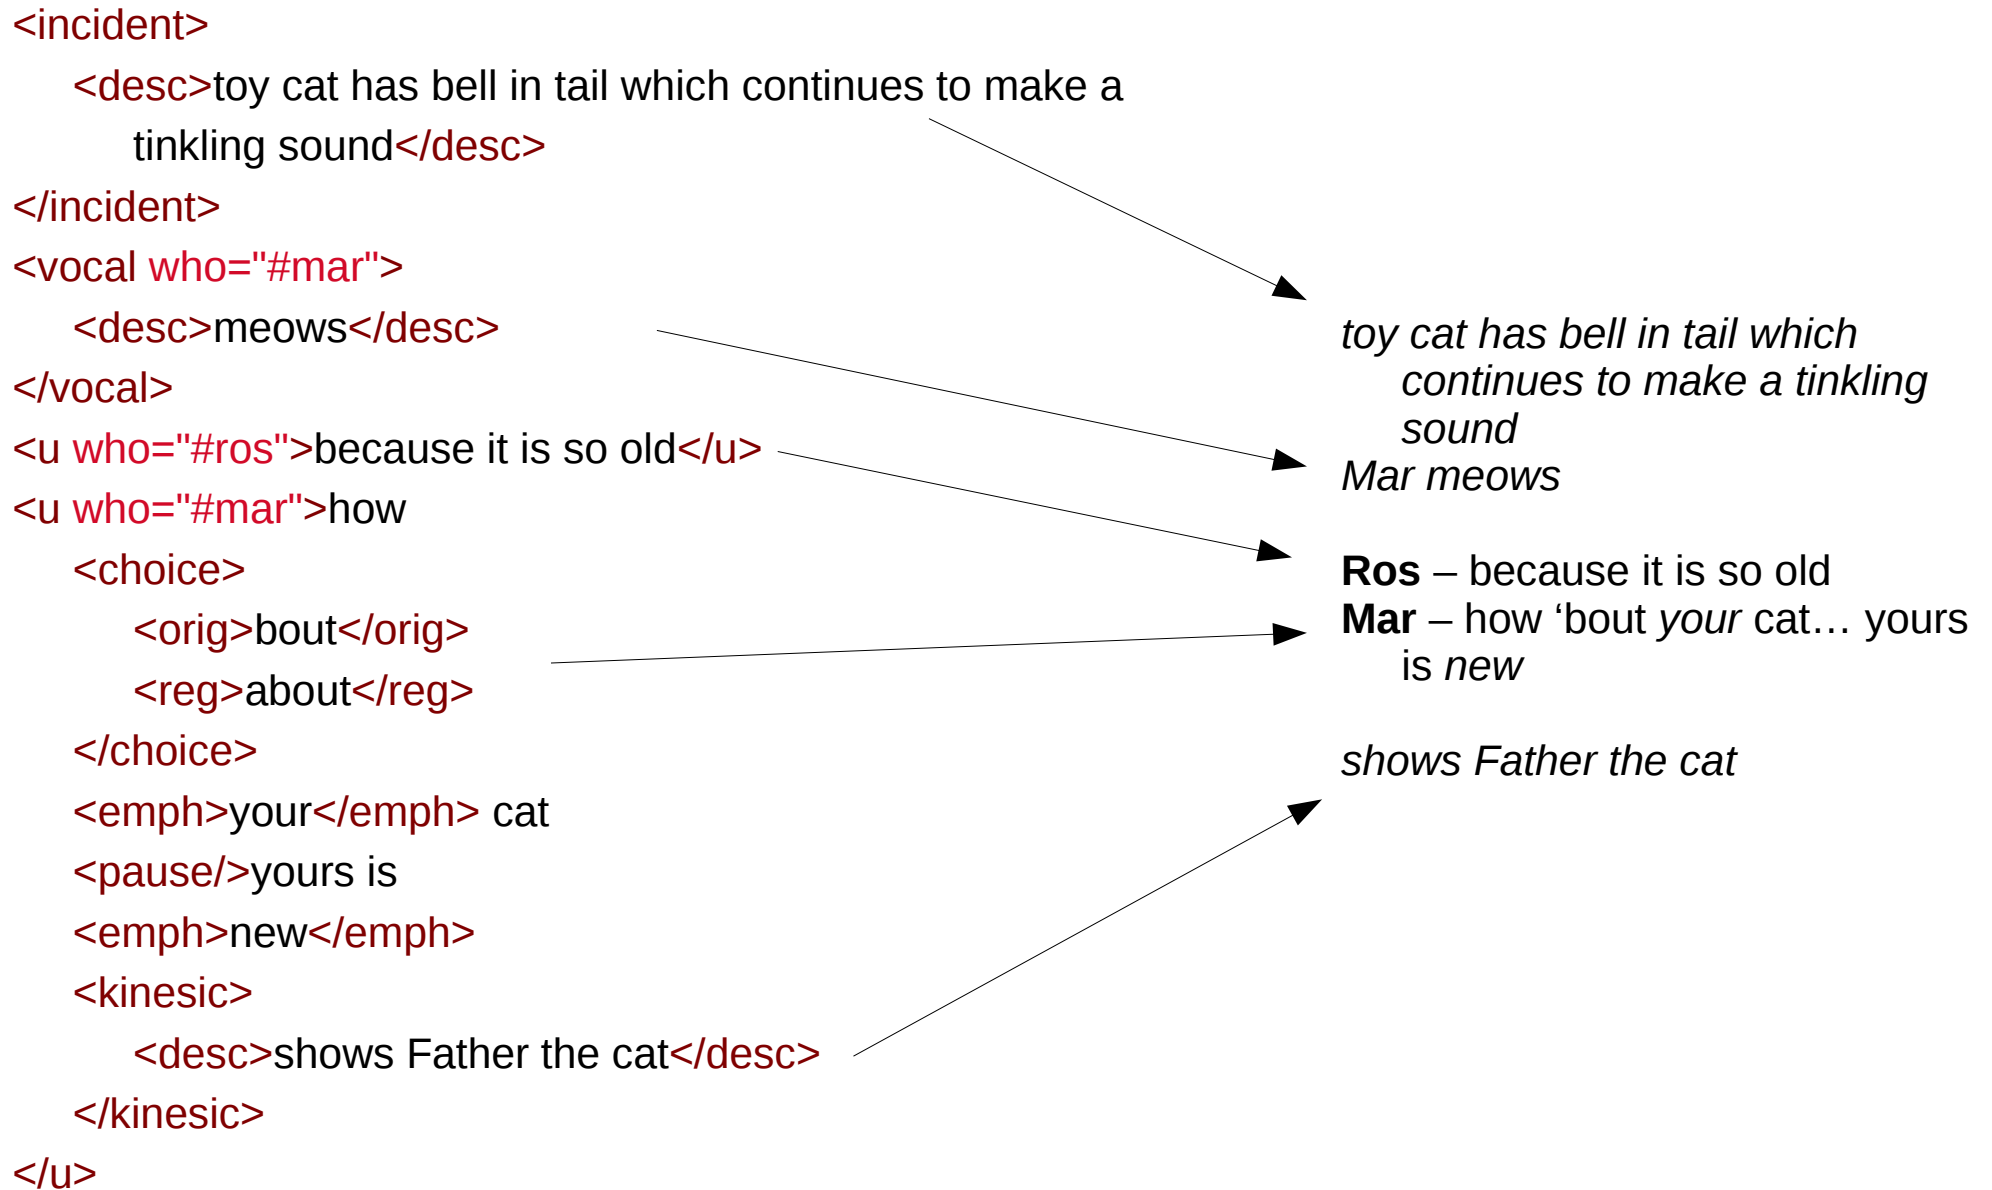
<incident>
<desc>toy cat has bell in tail which continues to make a tinkling sound</desc>
</incident>
<vocal who="#mar">
<desc>meows</desc>
</vocal>
<u who="#ros">because it is so old</u>
<u who="#mar">how
<choice>
<orig>bout</orig>
<reg>about</reg>
</choice>
<emph>your</emph> cat
<pause/>yours is
<emph>new</emph>
<kinesic>
<desc>shows Father the cat</desc>
</kinesic>
</u>

*toy cat has bell in tail which continues to make a tinkling sound*
*Mar meows*

**Ros** – because it is so old
**Mar** – how ‘bout *your* cat… yours is *new*

*shows Father the cat*